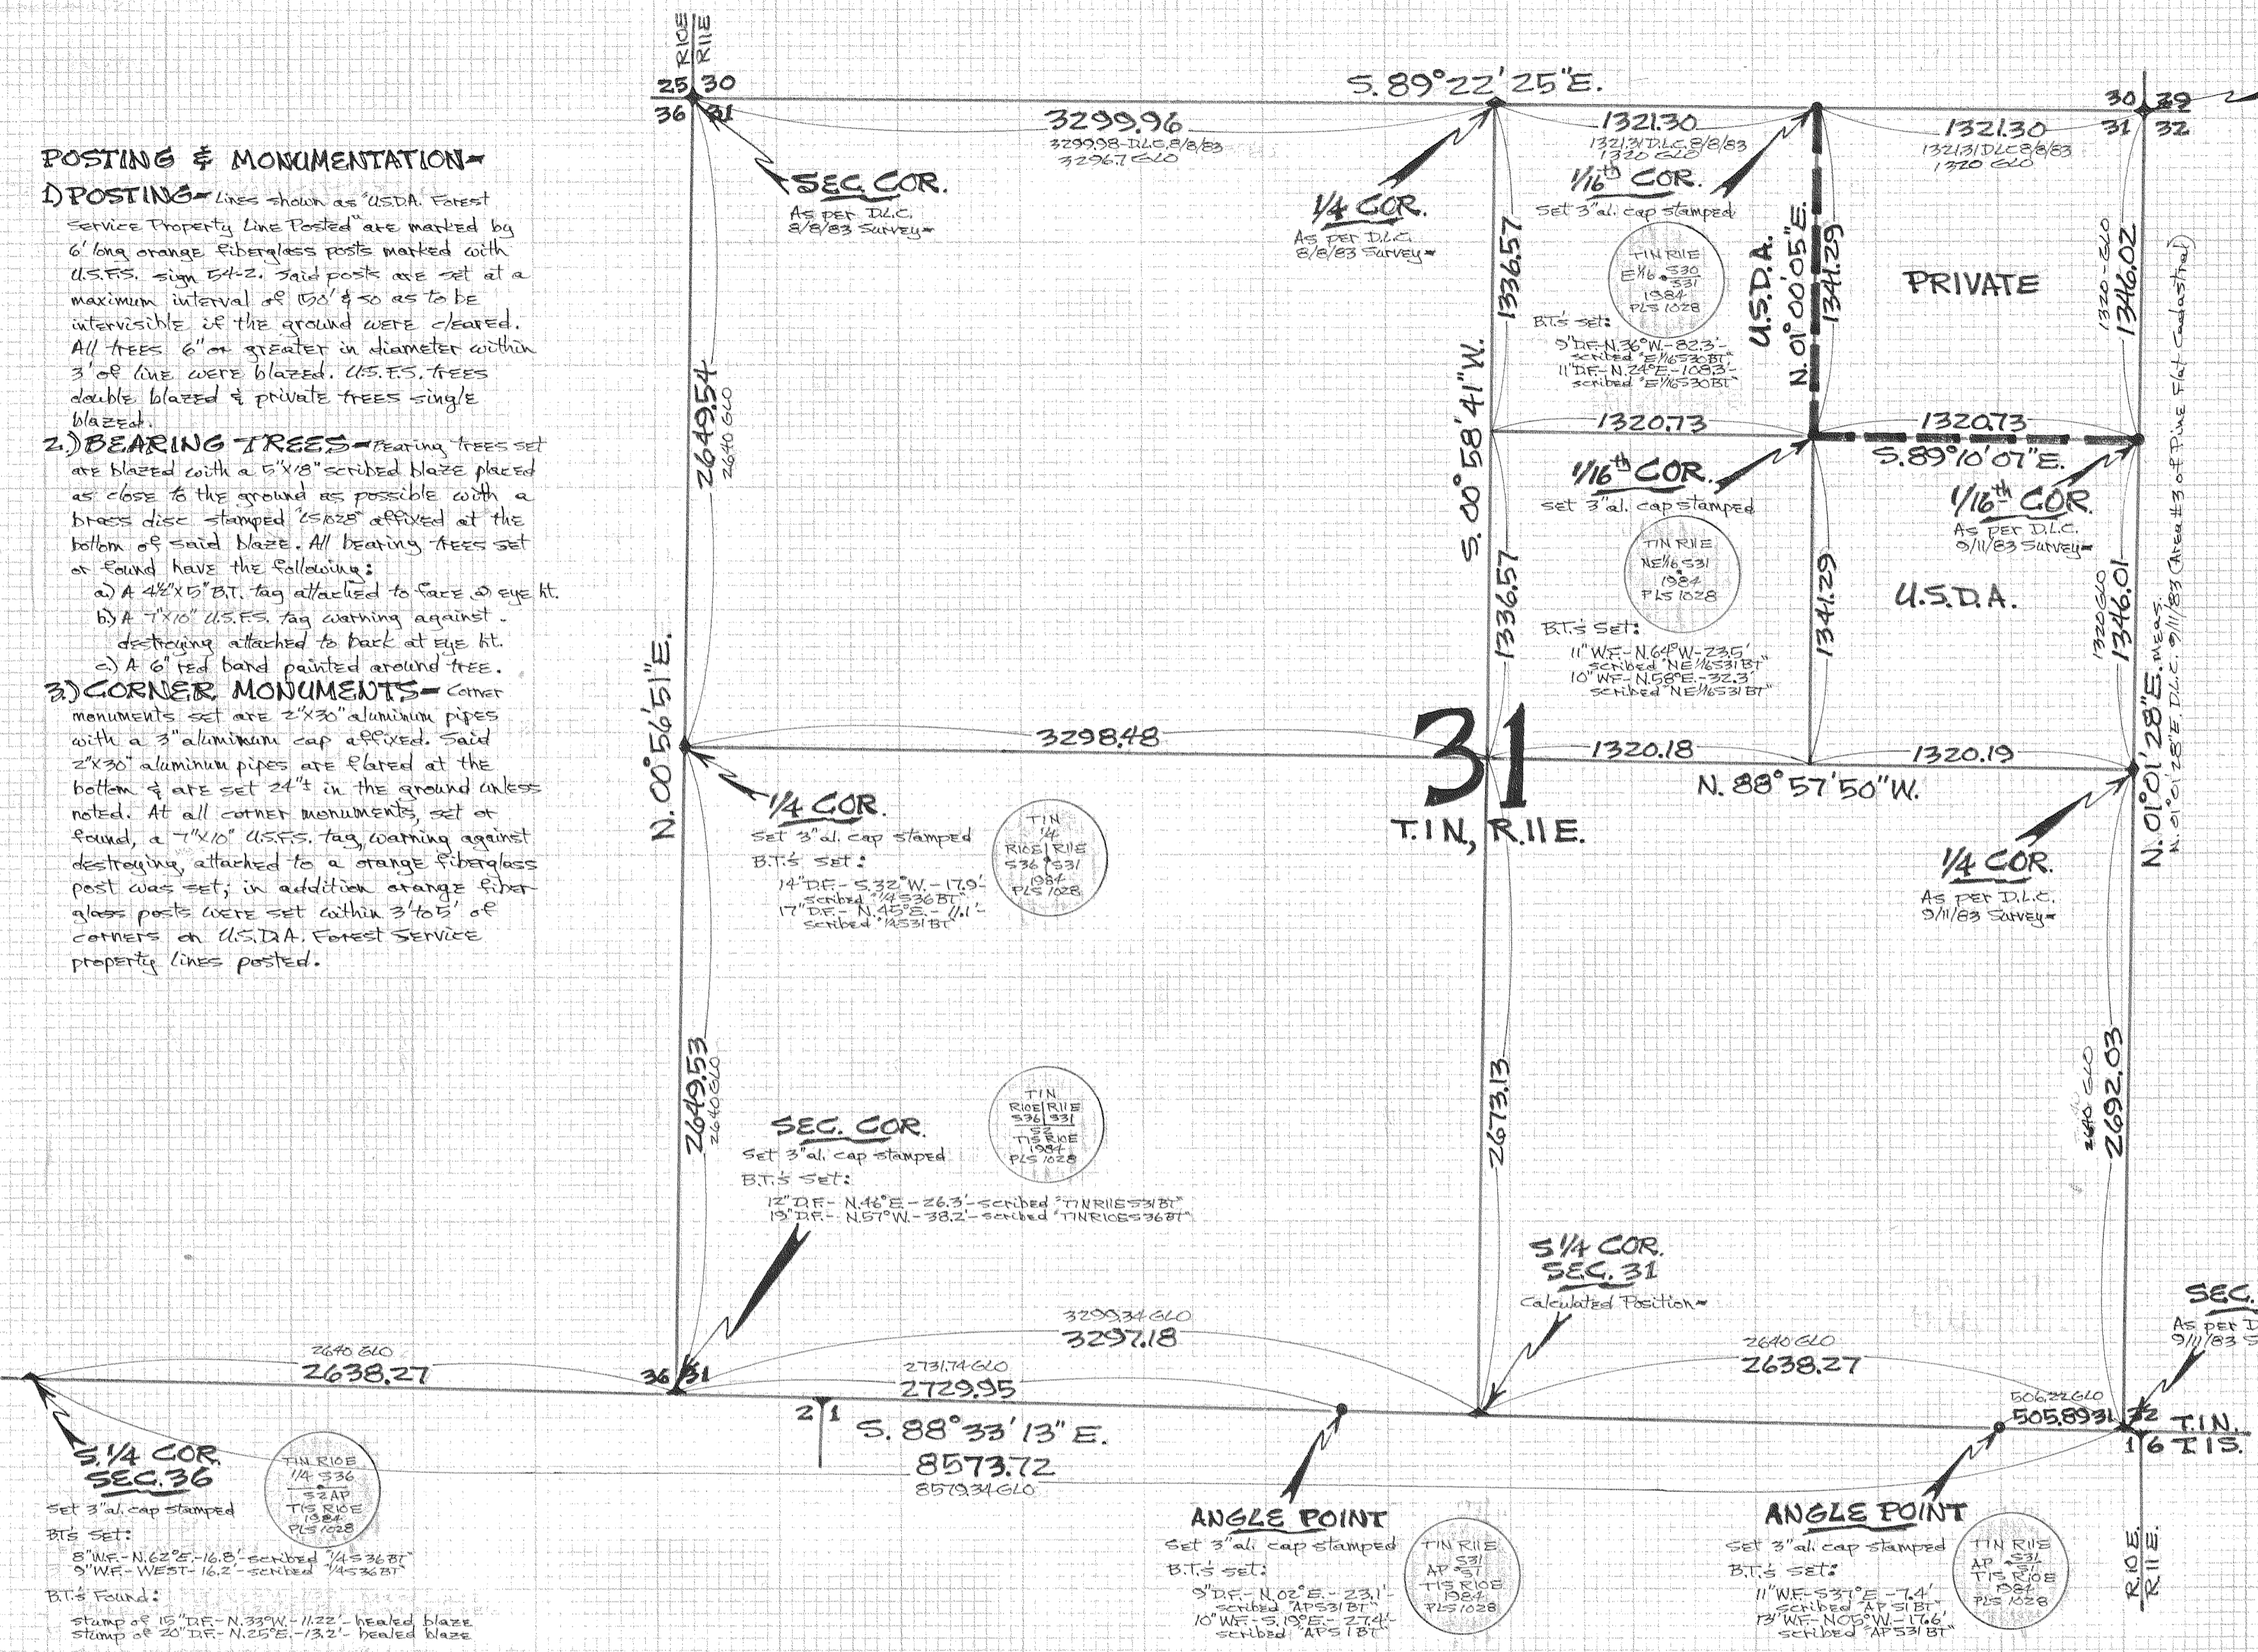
R10E R11E

25 30
36 31

S. 89°22'25"E.

30 29
31 32

POSTING & MONUMENTATION—
1) POSTING— Lines shown as "U.S.D.A. Forest Service Property Line Posted" are marked by 6' long orange fiberglass posts marked with U.S.F.S. sign 54-2. Said posts are set at a maximum interval of 150' & so as to be intervisible if the ground were cleared. All trees 6" or greater in diameter within 3' of line were blazed. U.S.F.S. trees double blazed & private trees single blazed.
2.) BEARING TREES— Bearing trees set are blazed with a 5"x8" scribed blaze placed as close to the ground as possible with a brass disc stamped "LS1028" affixed at the bottom of said blaze. All bearing trees set or found have the following:
a) A 4½"x5" B.T. tag attached to face @ eye ht.
b) A 7"x10" U.S.F.S. tag warning against destroying attached to back at eye ht.
c) A 6" red band painted around tree.
3.) CORNER MONUMENTS— Corner monuments set are 2"x30" aluminum pipes with a 3" aluminum cap affixed. Said 2"x30" aluminum pipes are flared at the bottom & are set 24"± in the ground unless noted. At all corner monuments, set or found, a 7"x10" U.S.F.S. tag, warning against destroying, attached to a orange fiberglass post was set; in addition orange fiberglass posts were set within 3' to 5' of corners on U.S.D.A. Forest Service property lines posted.

3299.96
3299.98-D.L.C. 8/8/83
3296.7 GLO

SEC. COR.
As per D.L.C. 8/8/83 Survey—

1/4 COR.
As per D.L.C. 8/8/83 Survey—

1321.30
1321.31 D.L.C. 8/8/83
1320 GLO

1/16th COR.
Set 3" al. cap stamped
T1N R11E E1/16 S30 S31 1984 PLS 1028
B.T.'s set:
9" D.F.-N.36°W.-82.3'-scribed "E1/16S30BT"
11" D.F.-N.24°E.-108.3'-scribed "E1/16S30BT"

1321.30
1321.31 D.L.C. 8/8/83
1320 GLO

U.S.D.A.
N. 01°00'05"E.
1341.29

PRIVATE

1320-GLO
1346.02

1336.57
S. 00°58'41"W.
1336.57

1320.73
1320.73
S. 89°10'07"E.

1/16th COR.
set 3" al. cap stamped
T1N R11E NE1/16 S31 1984 PLS 1028
B.T.'s Set:
11" W.F.-N.64°W.-23.5'-scribed "NE1/16S31BT"
10" W.F.-N.58°E.-32.3'-scribed "NE1/16S31BT"

1341.29

1/16th COR.
As per D.L.C. 9/11/83 Survey—

U.S.D.A.

1320 GLO
1346.01

2649.54
2640 GLO

N. 00°56'51"E.

3298.48

31
T.1N., R.11E.

1320.18
1320.19
N. 88°57'50"W.

N. 01°01'28"E. Meas.
N. 01°01'28"E. D.L.C. 9/11/83 (Area #3 of Pine Flat Cadastral)

1/4 COR.
Set 3" al. cap stamped
T1N 1/4 R10E R11E S36 S31 1984 PLS 1028
B.T.'s set:
14" D.F.-S.32°W.-17.9'-scribed "1/4S36BT"
17" D.F.-N.45°E.-11.1'-scribed "1/4S31BT"

1/4 COR.
As per D.L.C. 9/11/83 Survey—

2649.53
2640 GLO

SEC. COR.
Set 3" al. cap stamped
T1N R10E R11E S36 S31 S2 T1S R10E 1984 PLS 1028
B.T.'s Set:
12" D.F.-N.46°E.-26.3'-scribed "T1NR11ES31BT"
19" D.F.-N.57°W.-38.2'-scribed "T1NR10ES36BT"

2673.13

2640 GLO
2692.03

S1/4 COR.
SEC. 31
Calculated Position—

SEC.
As per D.
9/11/83 S

3299.34 GLO
3297.18

2640 GLO
2638.27

2640 GLO
2638.27

36 31

2731.74 GLO
2729.95

2 1
S. 88°33'13"E.
8573.72
8579.34 GLO

506.32 GLO
505.89

31 32
1 6
T.1N.
T.1S.

S.1/4 COR.
SEC. 36
Set 3" al. cap stamped
T1N R10E 1/4 S36 S2 AP T1S R10E 1984 PLS 1028
B.T.'s Set:
8" W.F.-N.62°E.-16.8'-scribed "1/4S36BT"
9" W.F.-WEST-16.2'-scribed "1/4S36BT"
B.T.'s Found:
stump of 15" D.F.-N.33°W.-11.22'-healed blaze
stump of 20" D.F.-N.25°E.-13.2'-healed blaze

ANGLE POINT
Set 3" al. cap stamped
T1N R11E S31 AP S1 T1S R10E 1984 PLS 1028
B.T.'s set:
9" D.F.-N.02°E.-23.1'-scribed "APS31BT"
10" W.F.-S.19°E.-27.4'-scribed "APS1BT"

ANGLE POINT
Set 3" al. cap stamped
T1N R11E AP S31 S1 T1S R10E 1984 PLS 1028
B.T.'s Set:
11" W.F.-S37°E.-7.4'-scribed "APS1BT"
13" W.F.-N05°W.-17.6'-scribed "APS31BT"

R.10E. R.11E.